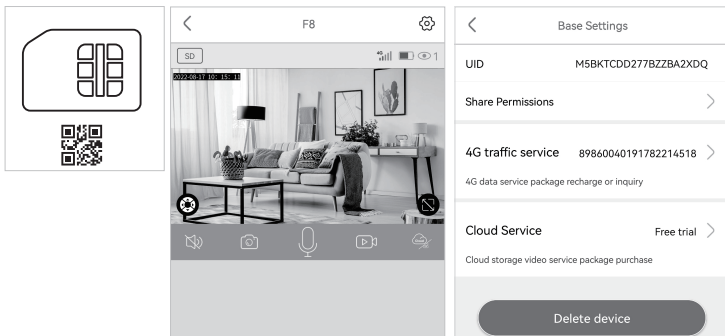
F8

SD

4G

1

2022-08-17 10:15:15

Base Settings

UID M5BKTCDD277BZZBA2XDQ

Share Permissions

4G traffic service 89860040191782214518

4G data service package recharge or inquiry

Cloud Service Free trial

Cloud storage video service package purchase

Delete device